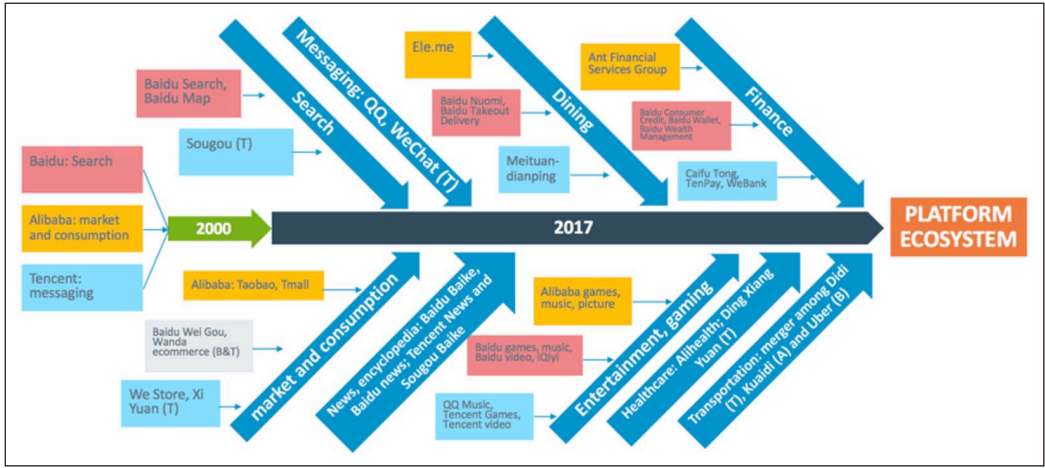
Baidu: Search

Alibaba: market and consumption

Tencent: messaging

2000

Baidu Search, Baidu Map

Sougou (T)

Search

Messaging: QQ, WeChat (T)

Ele.me

Baidu Nuomi, Baidu Takeout Delivery

Meituan-dianping

Dining

Ant Financial Services Group

Baidu Consumer Credit, Baidu Wallet, Baidu Wealth Management

Caifu Tong, TenPay, WeBank

Finance

2017

PLATFORM ECOSYSTEM

Alibaba: Taobao, Tmall

Baidu Wei Gou, Wanda ecommerce (B&T)

We Store, Xi Yuan (T)

market and consumption

News, encyclopedia: Baidu Baike, Baidu news; Tencent News and Sougou Baike

Alibaba games, music, picture

Baidu games, music, Baidu video, iQiyi

QQ Music, Tencent Games, Tencent video

Entertainment, gaming

Healthcare: Allhealth; Ding Xiang Yuan (T)

Transportation: merger among Didi (T), Kuaidi (A) and Uber (B)